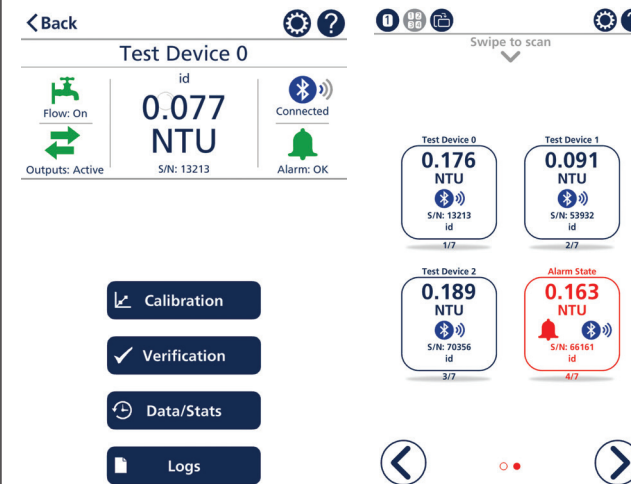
< Back

Test Device 0

Flow: On

Outputs: Active

id

0.077

NTU

S/N: 13213

Connected

Alarm: OK

Calibration

Verification

Data/Stats

Logs

1

Swipe to scan

Test Device 0

0.176

NTU

S/N: 13213

id

1/7

Test Device 1

0.091

NTU

S/N: 53932

id

2/7

Test Device 2

0.189

NTU

S/N: 70356

id

3/7

Alarm State

0.163

NTU

S/N: 66161

id

4/7